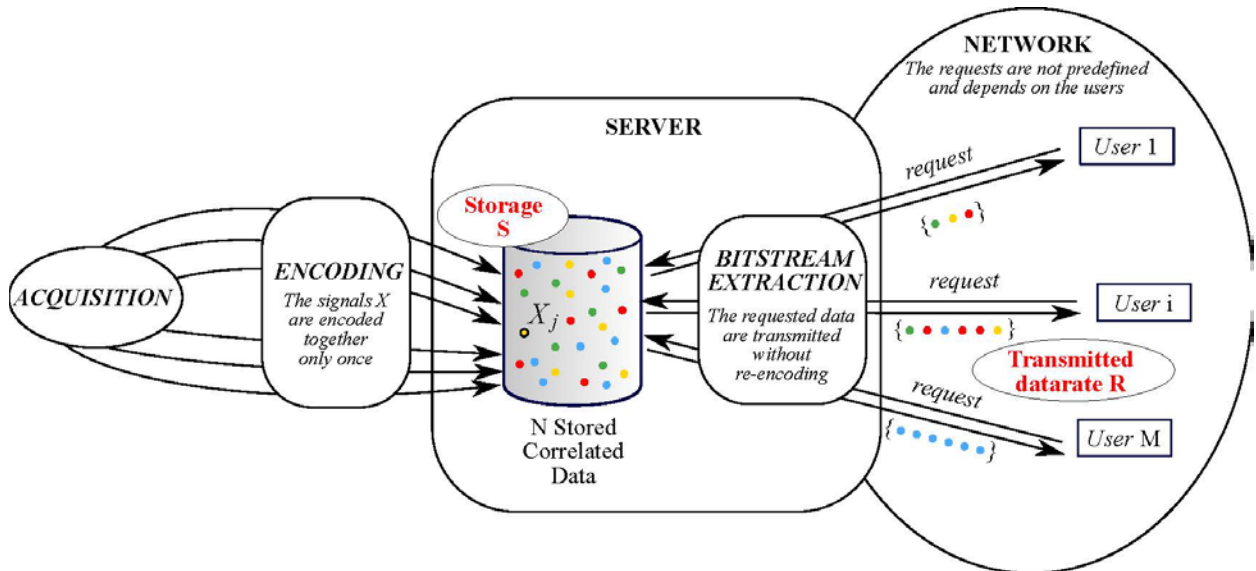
NETWORK
The requests are not predefined and depends on the users

SERVER

ACQUISITION

ENCODING
The signals X are encoded together only once

Storage
S

$X_j$

N Stored
Correlated
Data

BITSTREAM
EXTRACTION
The requested data are transmitted without re-encoding

request
User 1
{ }

request
User i
{ }

Transmitted
datarate R

request
User M
{ }